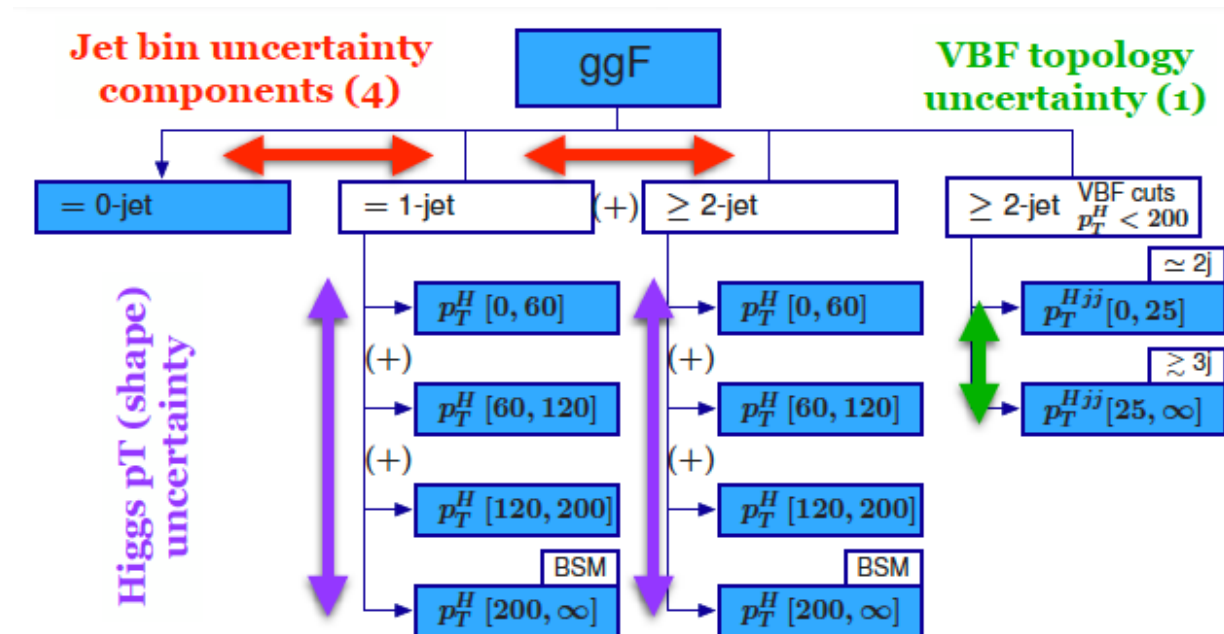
Jet bin uncertainty components (4)

ggF

VBF topology uncertainty (1)

$= 0$-jet

$= 1$-jet

(+)

$\geq 2$-jet

$\geq 2$-jet VBF cuts $p_T^H < 200$

Higgs pT (shape) uncertainty

$p_T^H\ [0, 60]$

(+)

$p_T^H\ [60, 120]$

(+)

$p_T^H\ [120, 200]$

BSM

$p_T^H\ [200, \infty]$

$p_T^H\ [0, 60]$

(+)

$p_T^H\ [60, 120]$

(+)

$p_T^H\ [120, 200]$

BSM

$p_T^H\ [200, \infty]$

$\simeq 2$j

$p_T^{Hjj}[0, 25]$

$\gtrsim 3$j

$p_T^{Hjj}[25, \infty]$